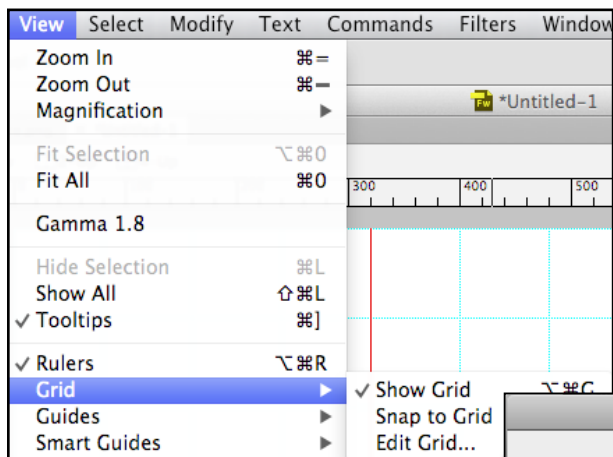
View Select Modify Text Commands Filters Window

Zoom In ⌘=
Zoom Out ⌘−
Magnification ▶

Fit Selection ⌥⌘0
Fit All ⌘0

Gamma 1.8

Hide Selection ⌘L
Show All ⇧⌘L
✓ Tooltips ⌘]

✓ Rulers ⌥⌘R
Grid ▶
Guides ▶
Smart Guides ▶

*Untitled-1

300 400 500

✓ Show Grid ⌥⌘G
Snap to Grid
Edit Grid...